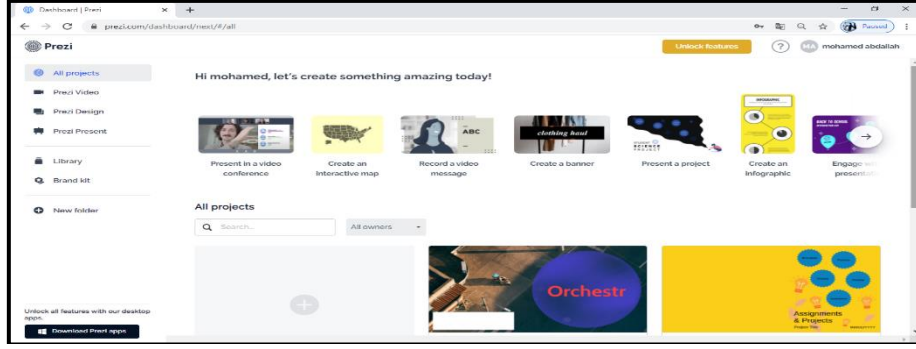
Dashboard | Prezi × +

prezi.com/dashboard/next/#/all

Paused

Prezi

Unlock features

mohamed abdallah

All projects

Prezi Video

Prezi Design

Prezi Present

Library

Brand kit

New folder

Unlock all features with our desktop apps.

Download Prezi apps

Hi mohamed, let's create something amazing today!

Present in a video conference

Create an interactive map

Record a video message

Create a banner

Present a project

Create an infographic

Engage w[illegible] presenta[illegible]

ABC

clothing haul

All projects

Search...

All owners

Orchestr

Assignments & Projects